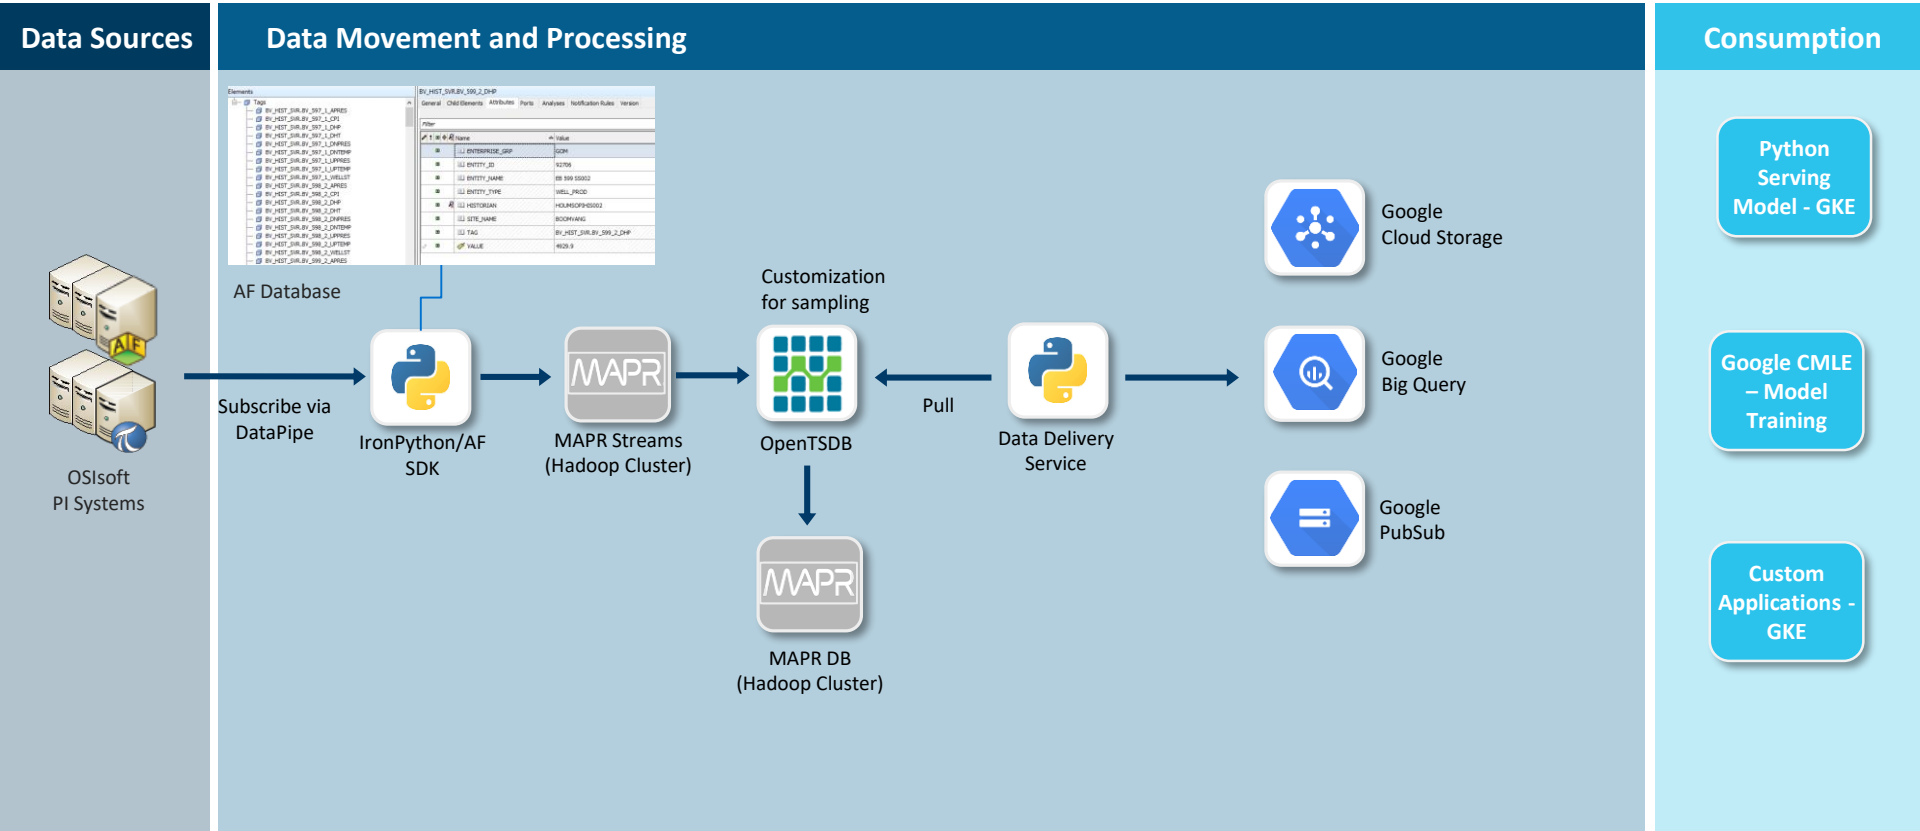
Data Sources

Data Movement and Processing

Consumption

AF Database

OSIsoft
PI Systems

Subscribe via
DataPipe

IronPython/AF
SDK

MAPR

MAPR Streams
(Hadoop Cluster)

Customization
for sampling

OpenTSDB

MAPR

MAPR DB
(Hadoop Cluster)

Pull

Data Delivery
Service

Google
Cloud Storage

Google
Big Query

Google
PubSub

Python
Serving
Model - GKE

Google CMLE
– Model
Training

Custom
Applications -
GKE